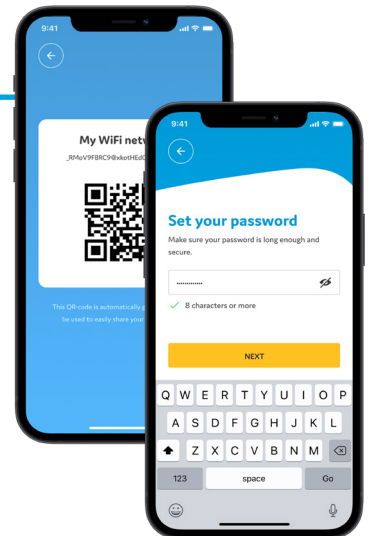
9:41

My WiFi netw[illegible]

_RMoV9FBRC9@xketHEdC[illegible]

This QR-code is automatically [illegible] be used to easily share your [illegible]

9:41

Set your password

Make sure your password is long enough and secure.

............

8 characters or more

NEXT

Q W E R T Y U I O P

A S D F G H J K L

Z X C V B N M

123 space Go